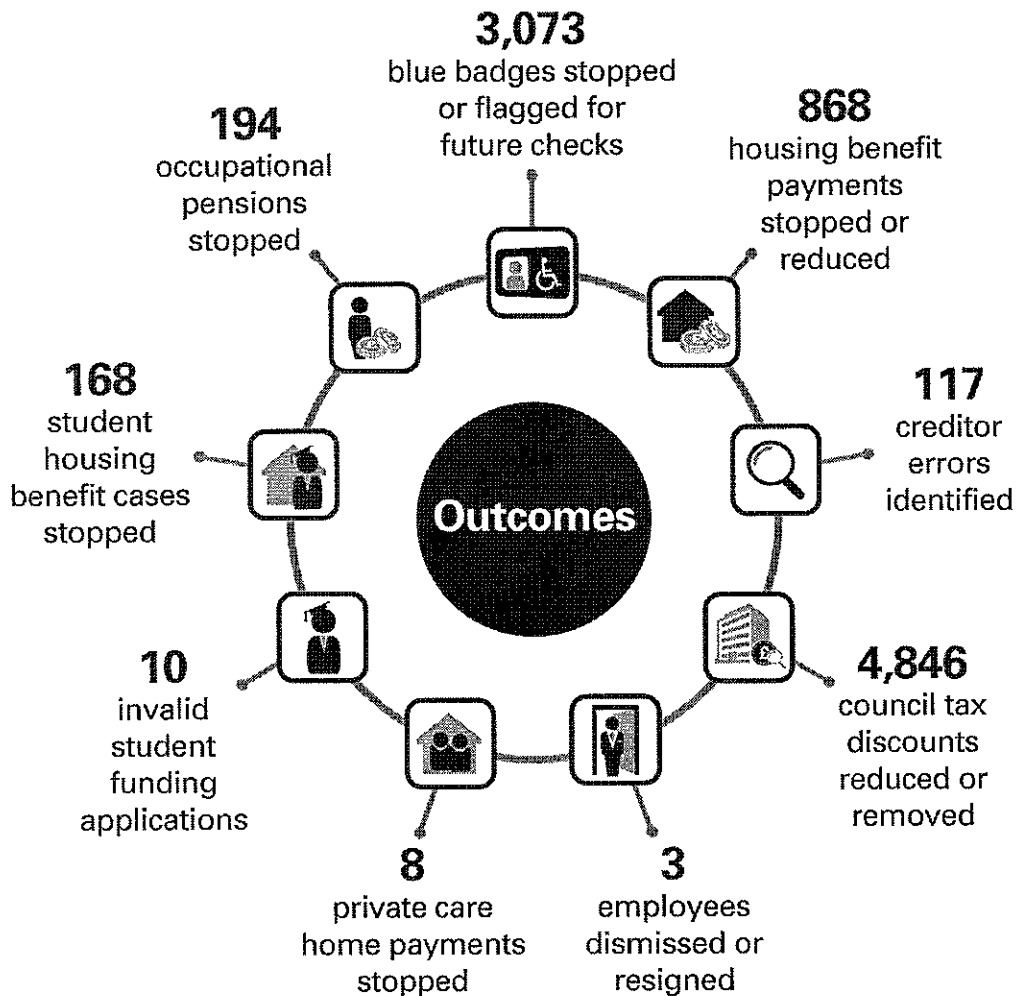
3,073
blue badges stopped or flagged for future checks

868
housing benefit payments stopped or reduced

117
creditor errors identified

4,846
council tax discounts reduced or removed

3
employees dismissed or resigned

8
private care home payments stopped

10
invalid student funding applications

168
student housing benefit cases stopped

194
occupational pensions stopped

Outcomes